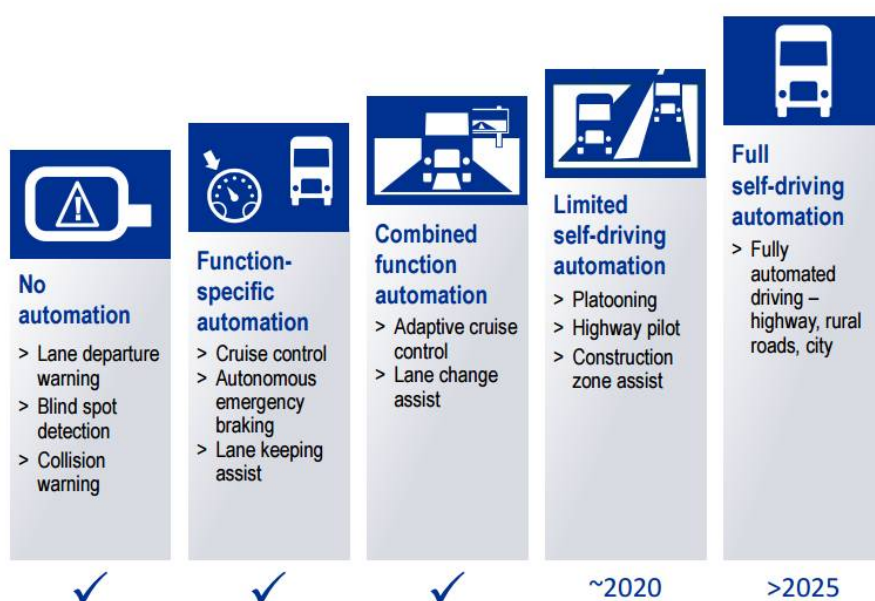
No automation

> Lane departure warning
> Blind spot detection
> Collision warning

✓

Function-specific automation

> Cruise control
> Autonomous emergency braking
> Lane keeping assist

✓

Combined function automation

> Adaptive cruise control
> Lane change assist

✓

Limited self-driving automation

> Platooning
> Highway pilot
> Construction zone assist

~2020

Full self-driving automation

> Fully automated driving – highway, rural roads, city

>2025